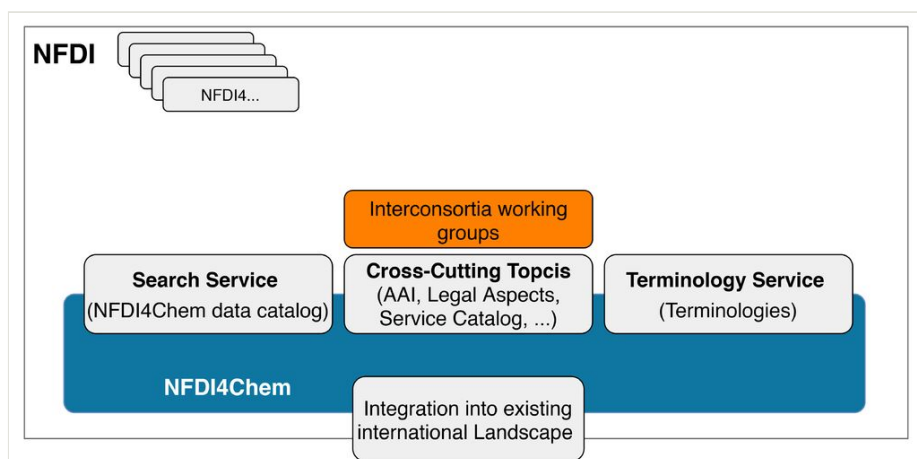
NFDI

NFDI4...

Interconsortia working groups

Search Service
(NFDI4Chem data catalog)

Cross-Cutting Topcis
(AAI, Legal Aspects, Service Catalog, ...)

Terminology Service
(Terminologies)

NFDI4Chem

Integration into existing international Landscape